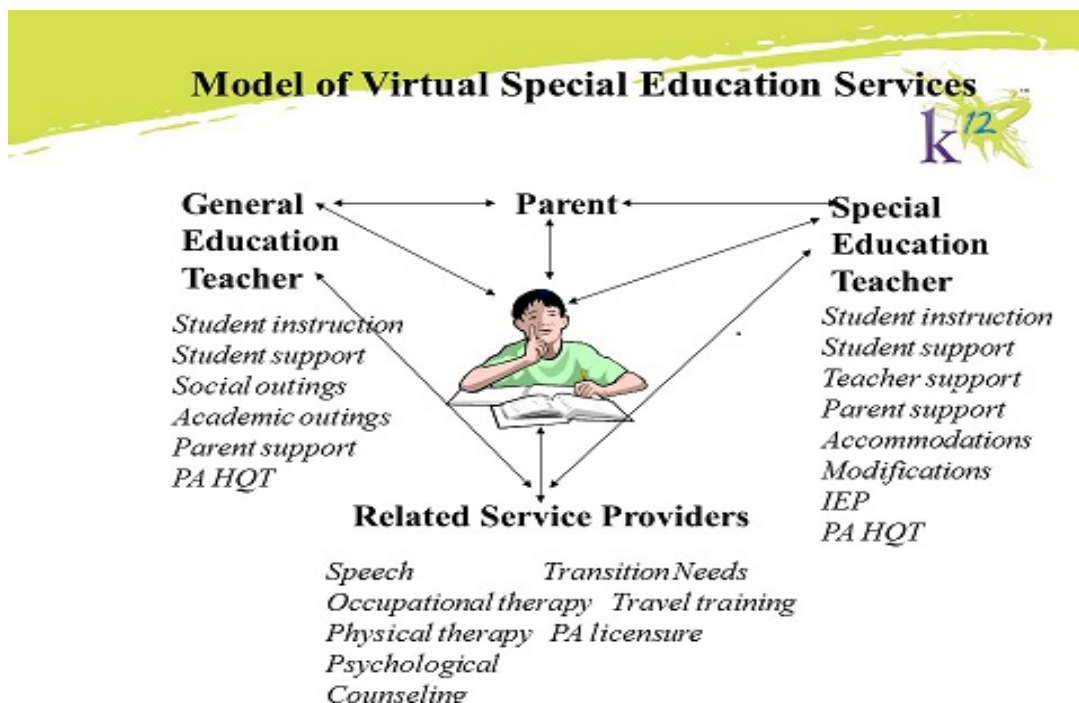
Model of Virtual Special Education Services

$k^{12}$

General Education Teacher

Student instruction
Student support
Social outings
Academic outings
Parent support
PA HQT

Parent

Special Education Teacher

Student instruction
Student support
Teacher support
Parent support
Accommodations
Modifications
IEP
PA HQT

Related Service Providers

Speech
Occupational therapy
Physical therapy
Psychological
Counseling

Transition Needs
Travel training
PA licensure